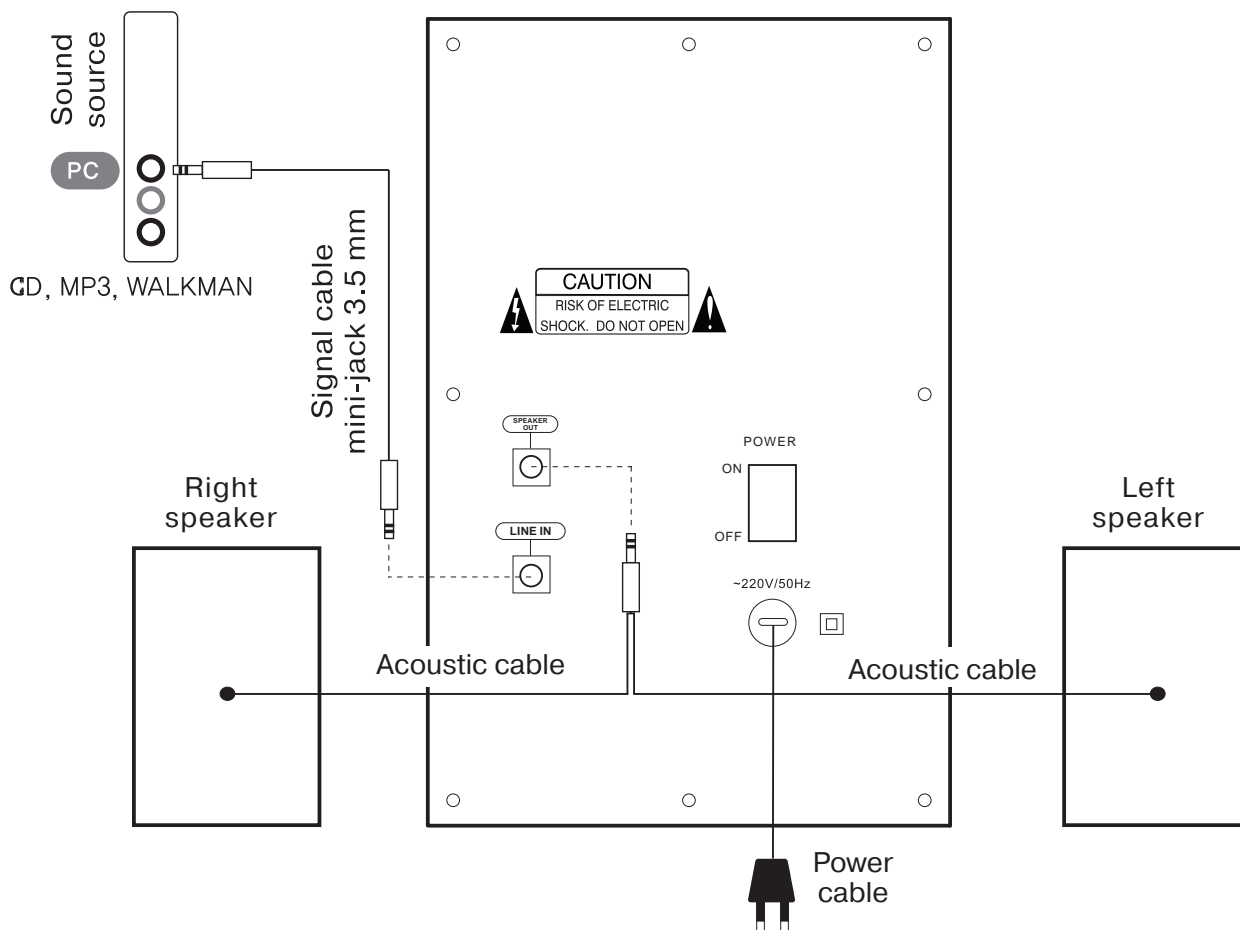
Sound source

PC

CD, MP3, WALKMAN

Signal cable mini-jack 3.5 mm

CAUTION
RISK OF ELECTRIC SHOCK. DO NOT OPEN

SPEAKER OUT

LINE IN

POWER
ON
OFF

~220V/50Hz

Right speaker

Left speaker

Acoustic cable

Acoustic cable

Power cable